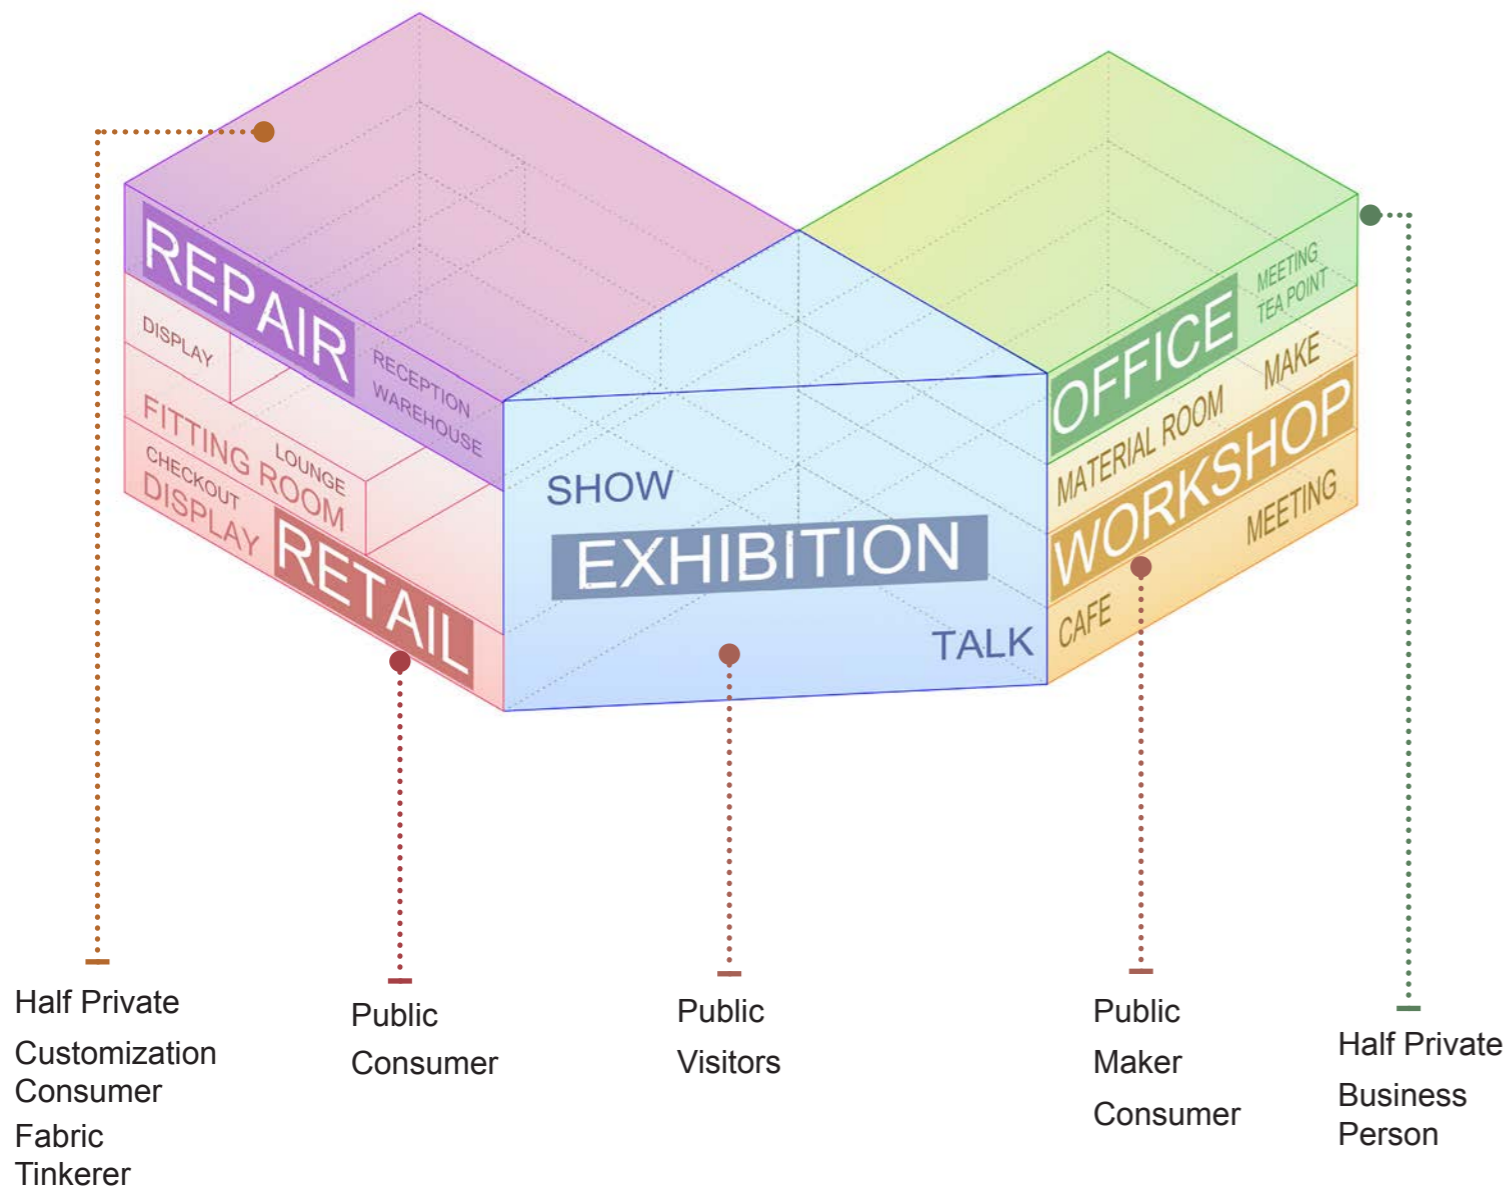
REPAIR
RECEPTION
WAREHOUSE
DISPLAY
FITTING ROOM
LOUNGE
CHECKOUT
DISPLAY
RETAIL

SHOW
EXHIBITION
TALK

OFFICE
MEETING
TEA POINT
MATERIAL ROOM
MAKE
WORKSHOP
MEETING
CAFE

Half Private
Customization Consumer
Fabric Tinkerer

Public
Consumer

Public
Visitors

Public
Maker
Consumer

Half Private
Business Person